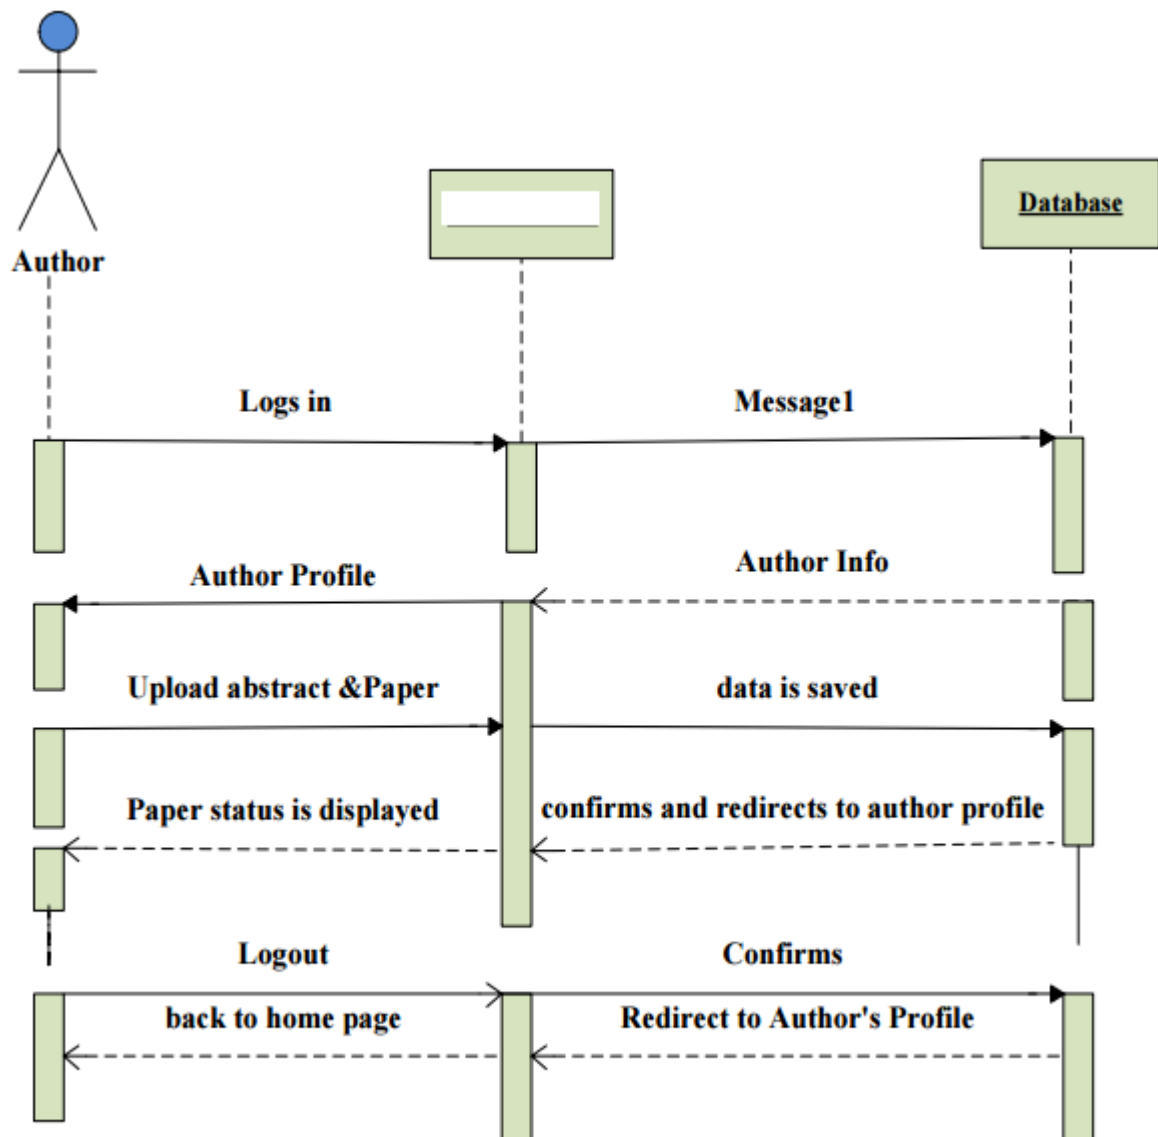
Author

Database

Logs in

Message1

Author Info

Author Profile

Upload abstract &Paper

data is saved

Paper status is displayed

confirms and redirects to author profile

Logout

Confirms

back to home page

Redirect to Author's Profile